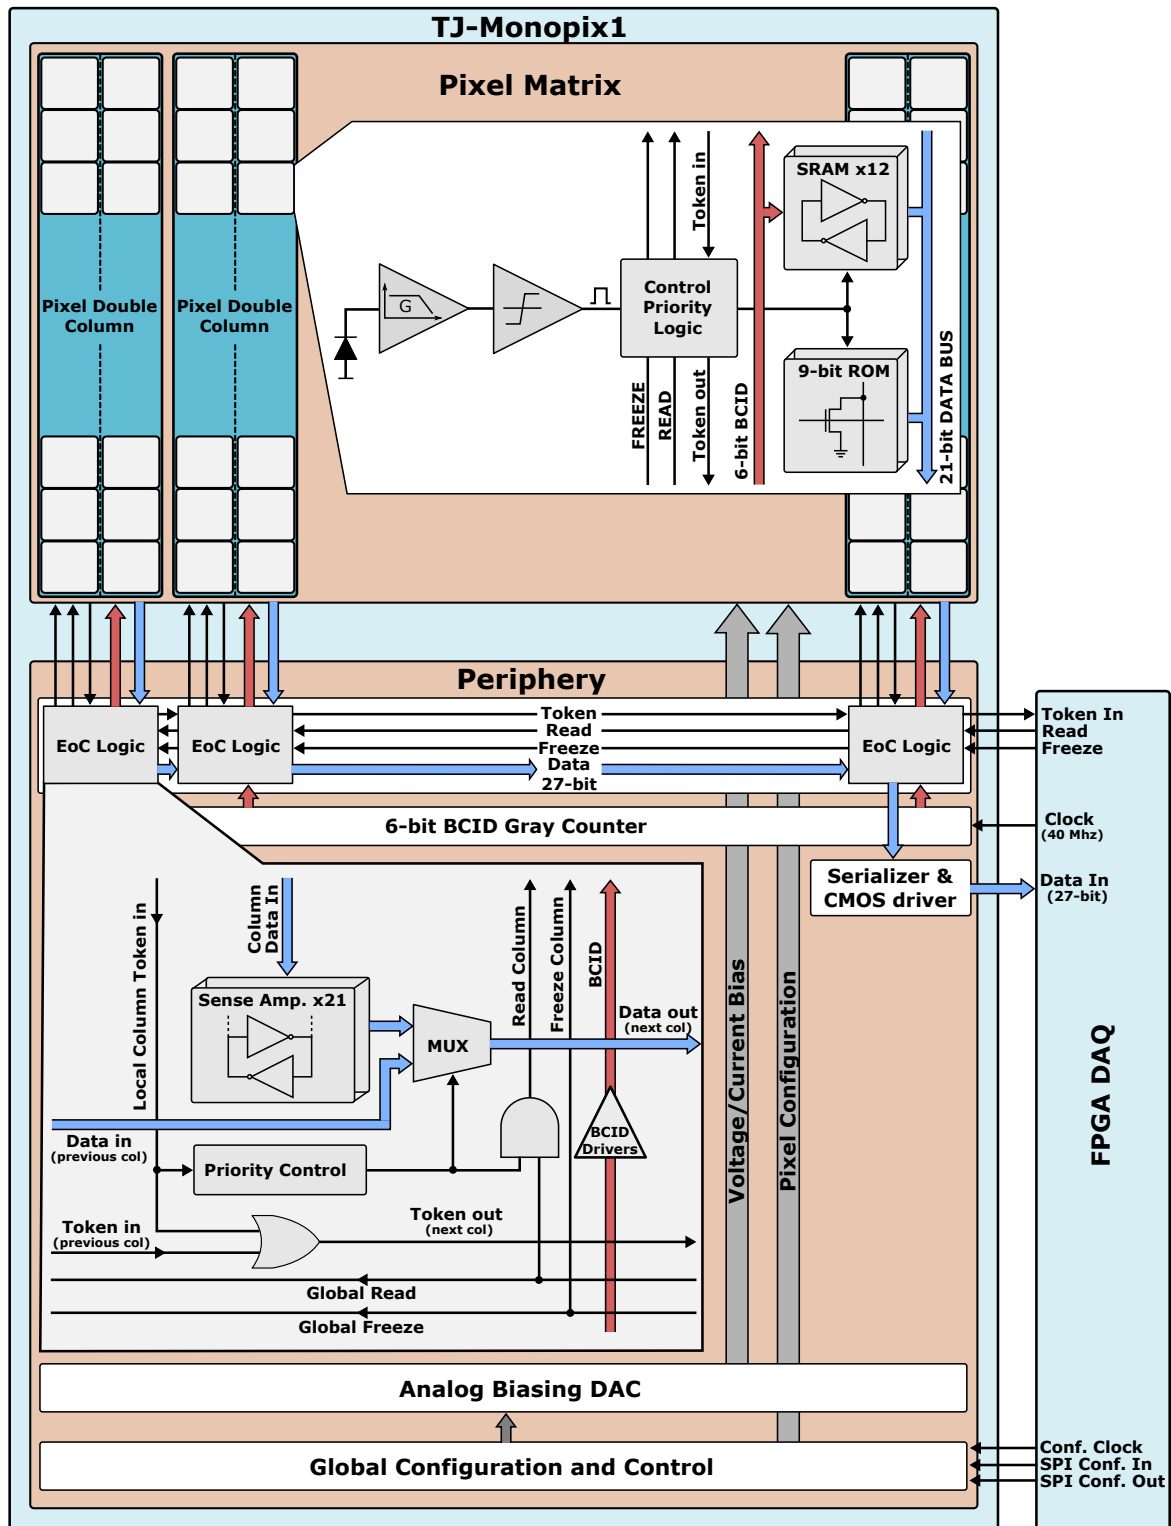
TJ-Monopix1

Pixel Matrix

Pixel Double Column

Pixel Double Column

G

Control Priority Logic

Token in

FREEZE

READ

Token out

6-bit BCID

SRAM x12

9-bit ROM

21-bit DATA BUS

Periphery

EoC Logic

EoC Logic

EoC Logic

Token

Read

Freeze

Data

27-bit

6-bit BCID Gray Counter

Serializer & CMOS driver

Local Column Token in

Column Data In

Sense Amp. x21

MUX

Read Column

Freeze Column

BCID

Data out
(next col)

BCID Drivers

Data in
(previous col)

Priority Control

Token in
(previous col)

Token out
(next col)

Global Read

Global Freeze

Voltage/Current Bias

Pixel Configuration

Analog Biasing DAC

Global Configuration and Control

Token In
Read
Freeze

Clock
(40 Mhz)

Data In
(27-bit)

FPGA DAQ

Conf. Clock
SPI Conf. In
SPI Conf. Out